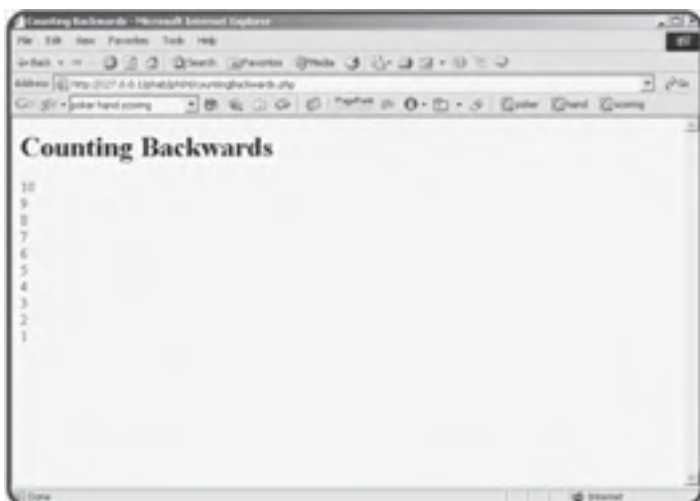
Counting Backwards - Microsoft Internet Explorer

File Edit View Favorites Tools Help

Back Search Favorites Media

Address http://127.0.0.1/phab/phh6/countingBackwards.php Go

poker hand scoring poker hand scoring

Counting Backwards

10
9
8
7
6
5
4
3
2
1

Done Internet